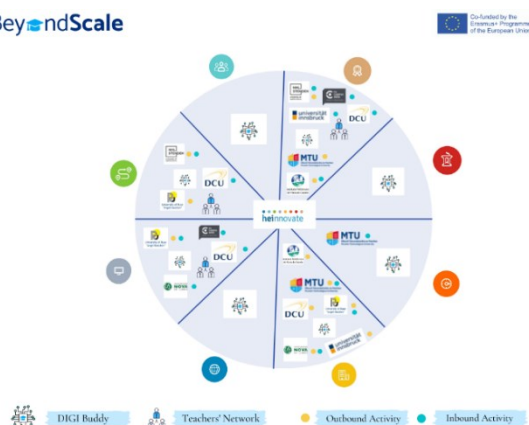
BeyondScale

Co-funded by the Erasmus+ Programme of the European Union

DCU

universität innsbruck

MTU

heinnovate

DCU

MTU

MTU

DCU

DCU

universität innsbruck

NOVA

NOVA

DIGI Buddy

Teachers' Network

Outbound Activity

Inbound Activity